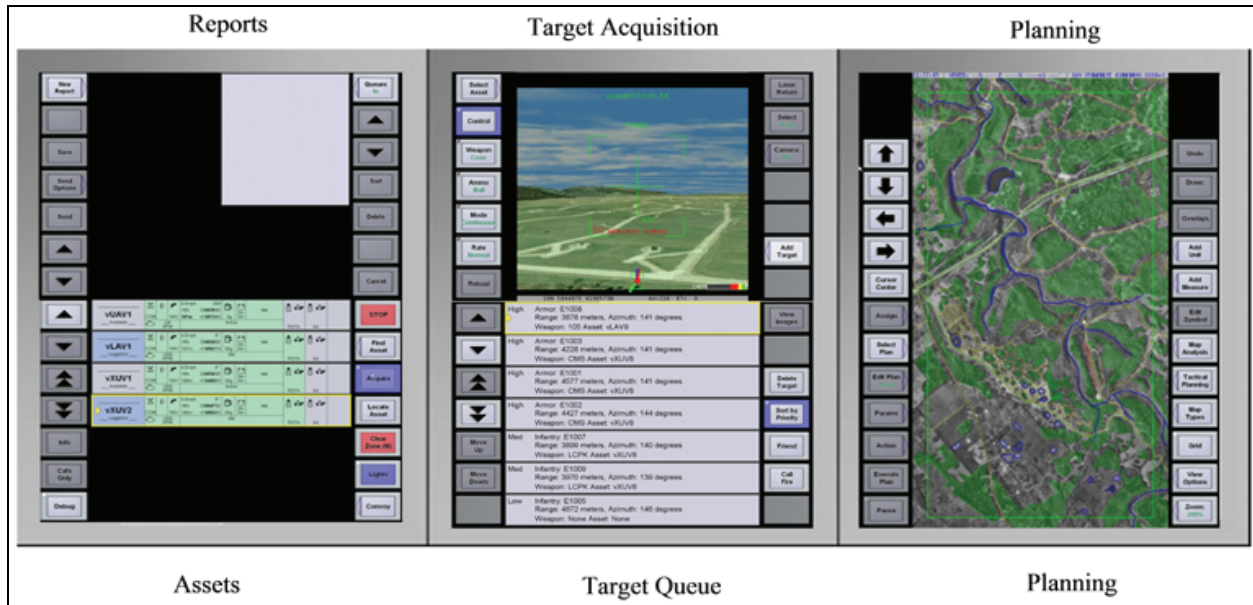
Reports

Target Acquisition

Planning

New Report

Save

Send Options

Send

Queues

Sort

Delete

Cancel

vUAV1

vLAV1

vXUV1

vXUV2

STOP

Find Asset

Acquire

Locate Asset

Clear Zone

Lights

Info

Cals Only

Debug

Commy

Select Asset

Control

Weapon

Ammo

Mode

Rate

Reload

Laser Return

Select

Camera

Add Target

High Armor: E1008 Range: 3678 meters, Azimuth: 141 degrees Weapon: 105 Asset: vLAV9

High Armor: E1003 Range: 4228 meters, Azimuth: 141 degrees Weapon: CMS Asset: vXUV8

High Armor: E1001 Range: 4577 meters, Azimuth: 141 degrees Weapon: CMS Asset: vXUV8

High Armor: E1002 Range: 4427 meters, Azimuth: 144 degrees Weapon: CMS Asset: vXUV8

Med Infantry: E1007 Range: 3899 meters, Azimuth: 140 degrees Weapon: LCPK Asset: vXUV8

Med Infantry: E1009 Range: 3970 meters, Azimuth: 139 degrees Weapon: LCPK Asset: vXUV8

Low Infantry: E1005 Range: 4872 meters, Azimuth: 146 degrees Weapon: None Asset: None

Move Up

Move Down

View Images

Delete Target

Sort by Priority

Friend

Call Fire

Cursor Center

Assign

Select Plan

Edit Plan

Params

Action

Execute Plan

Pause

Undo

Draw

Overlays

Add Unit

Add Measure

Edit Symbol

Map Analysis

Tactical Planning

Map Types

Grid

View Options

Zoom: 200%

Assets

Target Queue

Planning